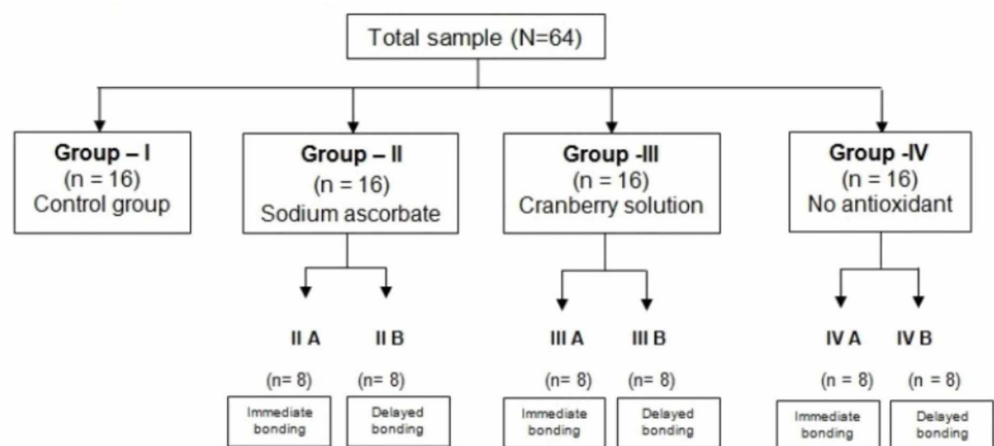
Total sample (N=64)

Group – I
(n = 16)
Control group

Group – II
(n = 16)
Sodium ascorbate

Group -III
(n = 16)
Cranberry solution

Group -IV
(n = 16)
No antioxidant

II A
(n= 8)
Immediate bonding

II B
(n= 8)
Delayed bonding

III A
(n= 8)
Immediate bonding

III B
(n= 8)
Delayed bonding

IV A
(n = 8)
Immediate bonding

IV B
(n = 8)
Delayed bonding